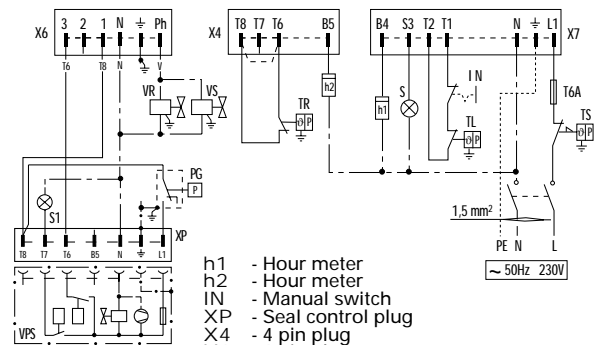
X6 3 2 1 N ⏚ Ph
T6 T8 N V
VR VS
X4 T8 T7 T6 B5
h2
TR
B4 S3 T2 T1 N ⏚ L1 X7
h1 S
I N
TL
T6A
TS
PG
P
S1
T8 T7 T6 B5 N ⏚ L1 XP
1,5 mm$^2$
PE N L
VPS
h1 - Hour meter
h2 - Hour meter
IN - Manual switch
XP - Seal control plug
X4 - 4 pin plug
~ 50Hz 230V